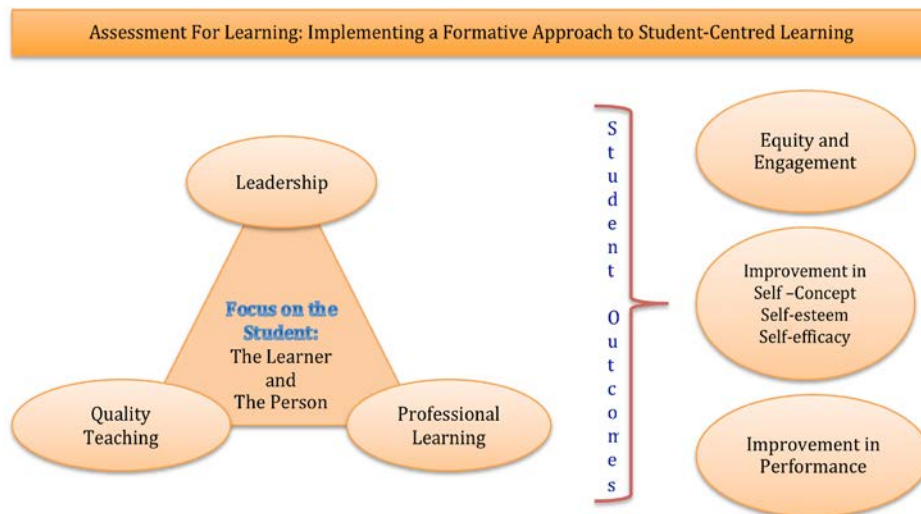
Assessment For Learning: Implementing a Formative Approach to Student-Centred Learning

Leadership

Focus on the Student:
The Learner
and
The Person

Quality Teaching

Professional Learning

S
t
u
d
e
n
t

O
u
t
c
o
m
e
s

Equity and Engagement

Improvement in
Self –Concept
Self-esteem
Self-efficacy

Improvement in Performance